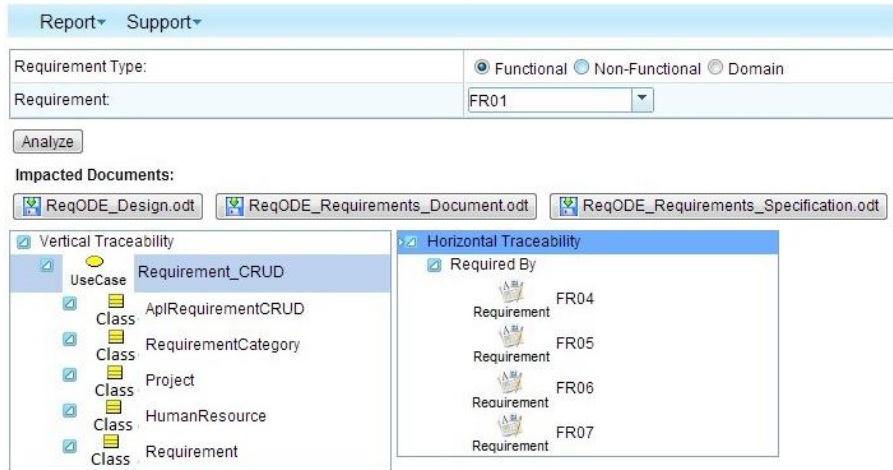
Report▾ Support▾

| Requirement Type: | Functional Non-Functional Domain |
|---|---|
| Requirement: | FR01 |

Analyze

Impacted Documents:

ReqODE_Design.odt ReqODE_Requirements_Document.odt ReqODE_Requirements_Specification.odt

Vertical Traceability
UseCase Requirement_CRUD
Class AplRequirementCRUD
Class RequirementCategory
Class Project
Class HumanResource
Class Requirement

Horizontal Traceability
Required By
Requirement FR04
Requirement FR05
Requirement FR06
Requirement FR07